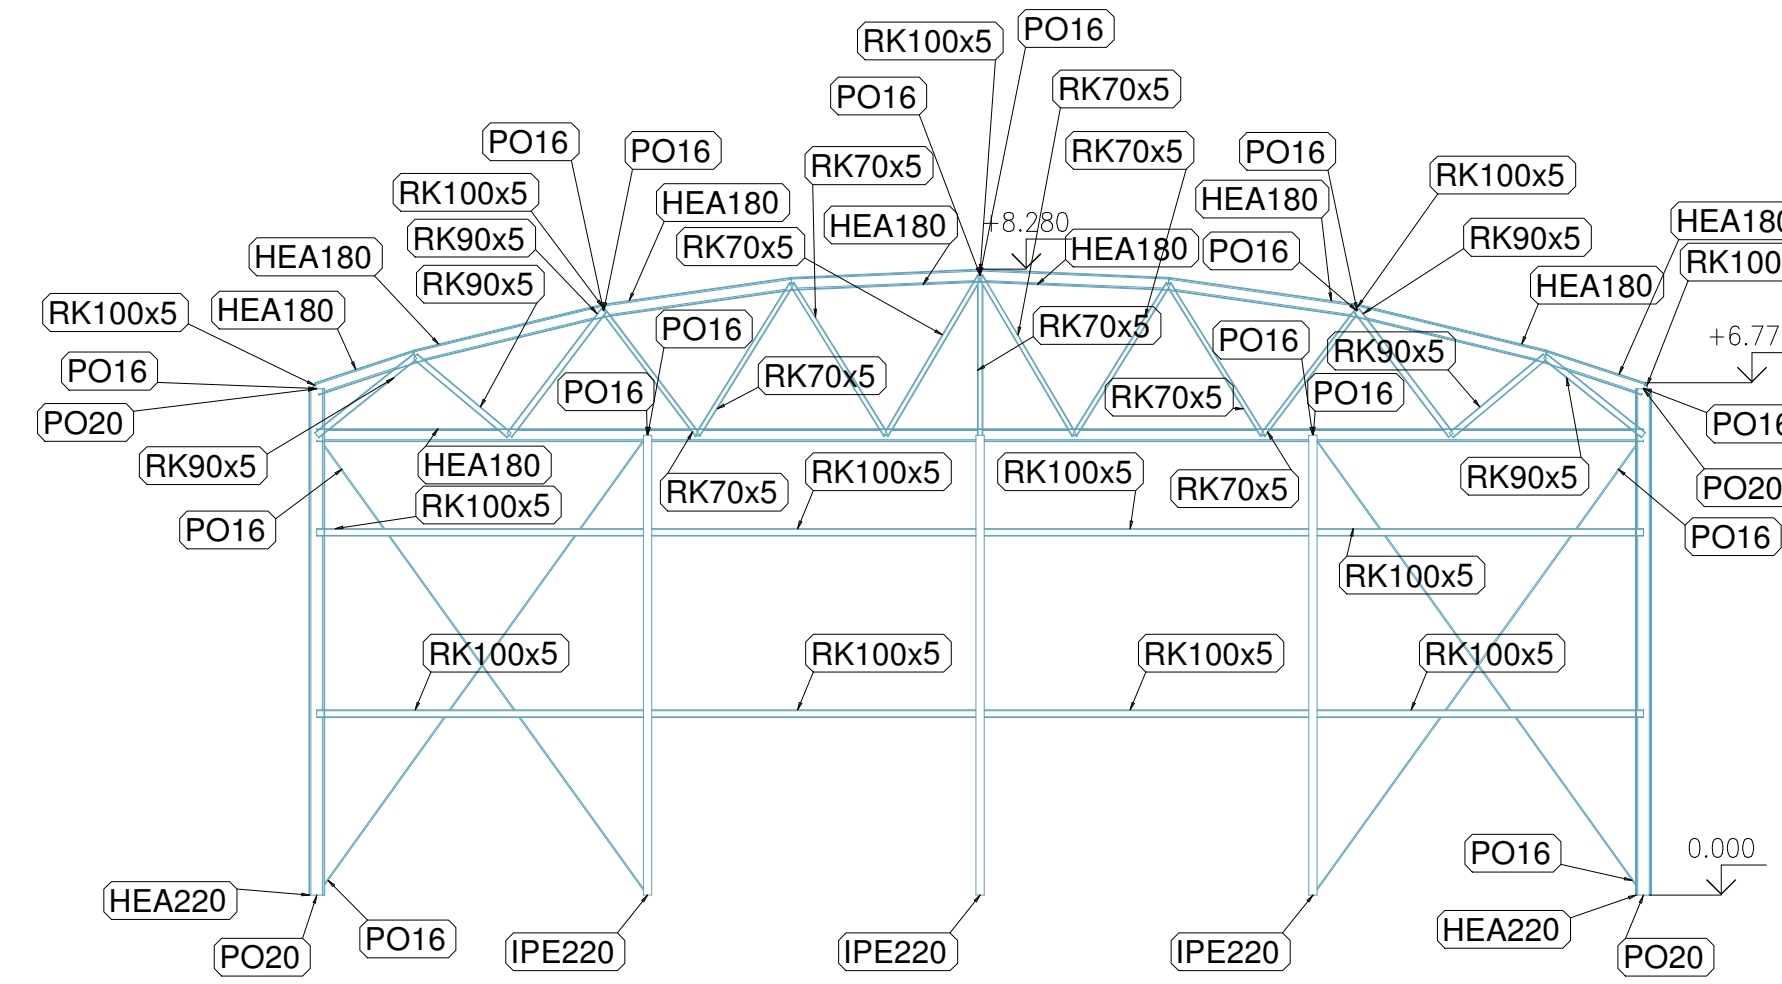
RK100x5
PO16
PO16
RK70x5
RK70x5
PO16
PO16
PO16
RK70x5
RK100x5
HEA180
HEA180
HEA180
RK90x5
+8.280
HEA180
PO16
RK90x5
HEA180
HEA180
RK70x5
RK100x5
HEA180
RK90x5
RK100
HEA180
RK100x5
PO16
RK70x5
+6.77
PO16
PO16
RK90x5
PO16
RK70x5
PO20
RK70x5
PO16
PO16
RK90x5
HEA180
PO20
RK70x5
RK100x5
RK100x5
RK70x5
RK90x5
RK100x5
PO16
PO16
RK100x5
RK100x5
RK100x5
RK100x5
RK100x5
PO16
0.000
HEA220
HEA220
PO16
IPE220
IPE220
IPE220
PO20
PO20